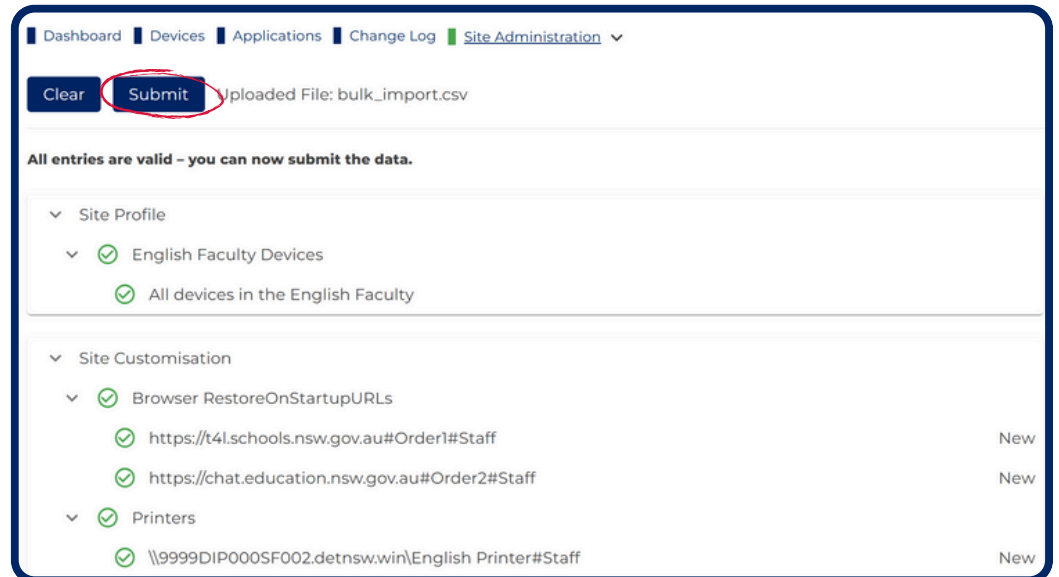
Dashboard Devices Applications Change Log Site Administration

Clear Submit Uploaded File: bulk_import.csv

All entries are valid – you can now submit the data.

Site Profile

English Faculty Devices

All devices in the English Faculty

Site Customisation

Browser RestoreOnStartupURLs

https://t4l.schools.nsw.gov.au#Order1#Staff New

https://chat.education.nsw.gov.au#Order2#Staff New

Printers

\\9999DIP000SF002.detnsw.win\English Printer#Staff New